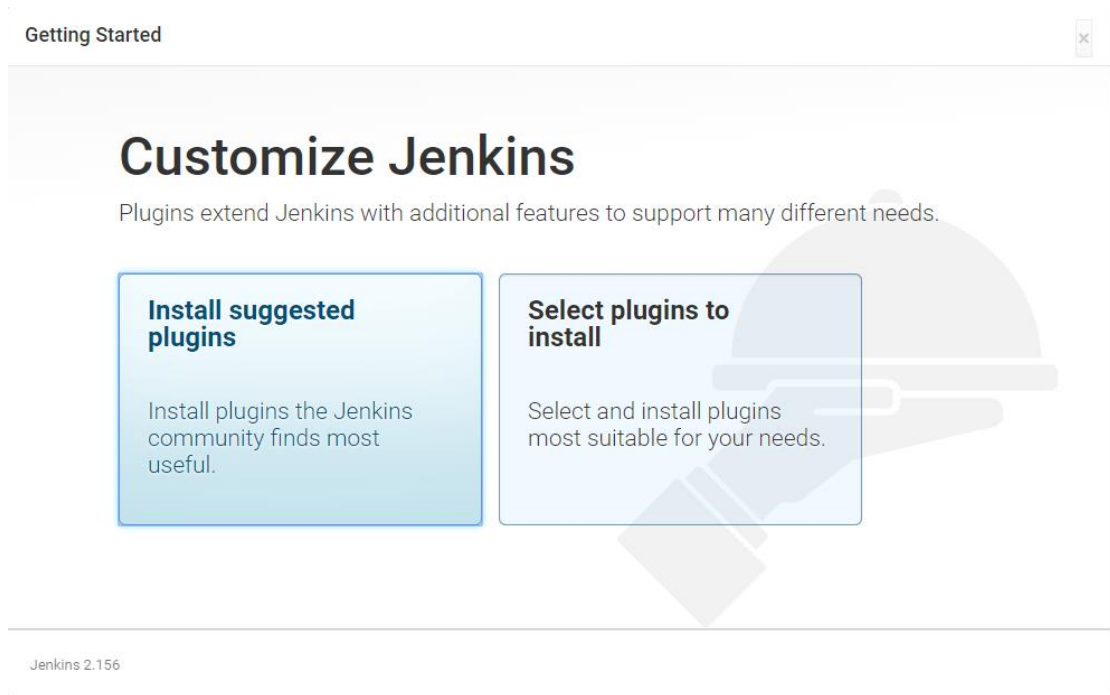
Getting Started

×

Customize Jenkins

Plugins extend Jenkins with additional features to support many different needs.

Install suggested plugins

Install plugins the Jenkins community finds most useful.

Select plugins to install

Select and install plugins most suitable for your needs.

Jenkins 2.156